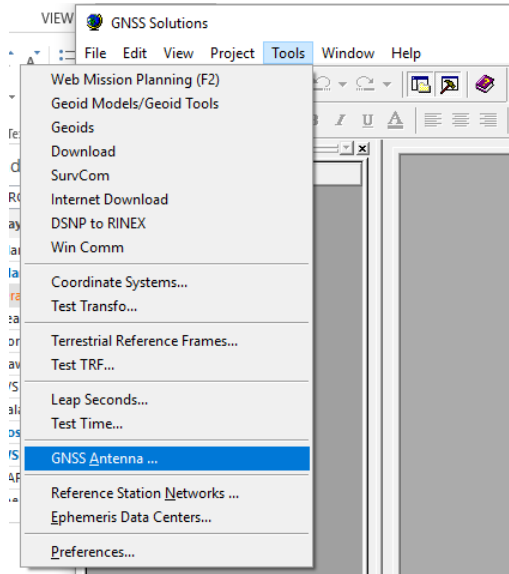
VIEW

GNSS Solutions

File Edit View Project Tools Window Help

Web Mission Planning (F2)
Geoid Models/Geoid Tools
Geoids
Download
SurvCom
Internet Download
DSNP to RINEX
Win Comm

Coordinate Systems...
Test Transfo...

Terrestrial Reference Frames...
Test TRF...

Leap Seconds...
Test Time...

GNSS Antenna ...

Reference Station Networks ...
Ephemeris Data Centers...

Preferences...